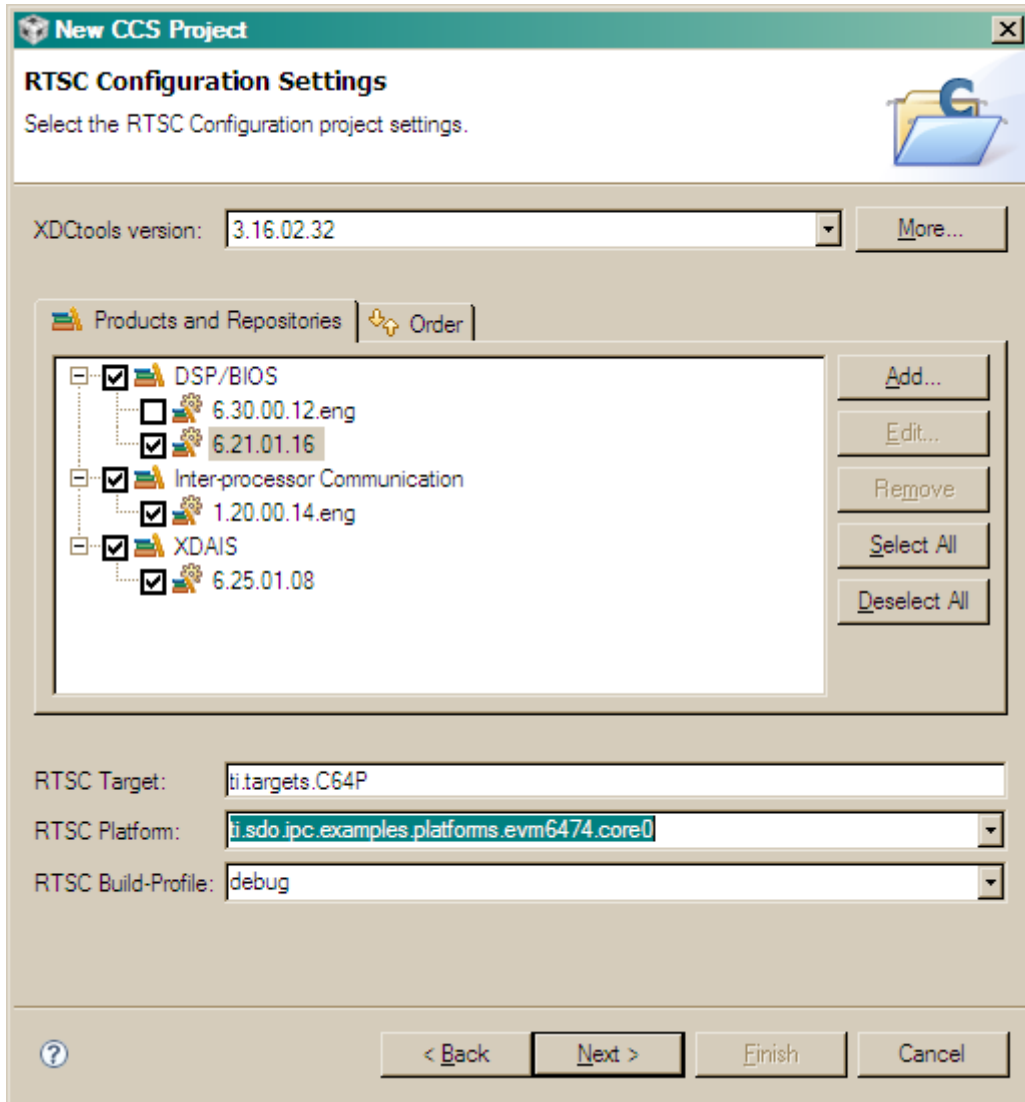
New CCS Project

RTSC Configuration Settings

Select the RTSC Configuration project settings.

XDCtools version: 3.16.02.32

More...

Products and Repositories

Order

DSP/BIOS

6.30.00.12.eng

6.21.01.16

Inter-processor Communication

1.20.00.14.eng

XDAIS

6.25.01.08

Add...

Edit...

Remove

Select All

Deselect All

RTSC Target: ti.targets.C64P

RTSC Platform: ti.sdo.ipc.examples.platforms.evm6474.core0

RTSC Build-Profile: debug

< Back

Next >

Finish

Cancel